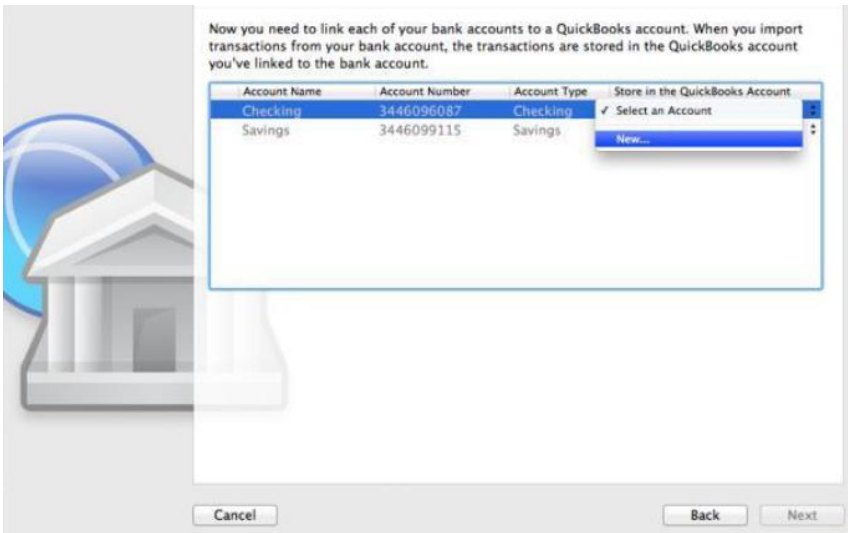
Now you need to link each of your bank accounts to a QuickBooks account. When you import transactions from your bank account, the transactions are stored in the QuickBooks account you've linked to the bank account.

| Account Name | Account Number | Account Type | Store in the QuickBooks Account |
|---|---|---|---|
| Checking | 3446096087 | Checking | ✓ Select an Account |
| Savings | 3446099115 | Savings | New... |

Cancel

Back

Next